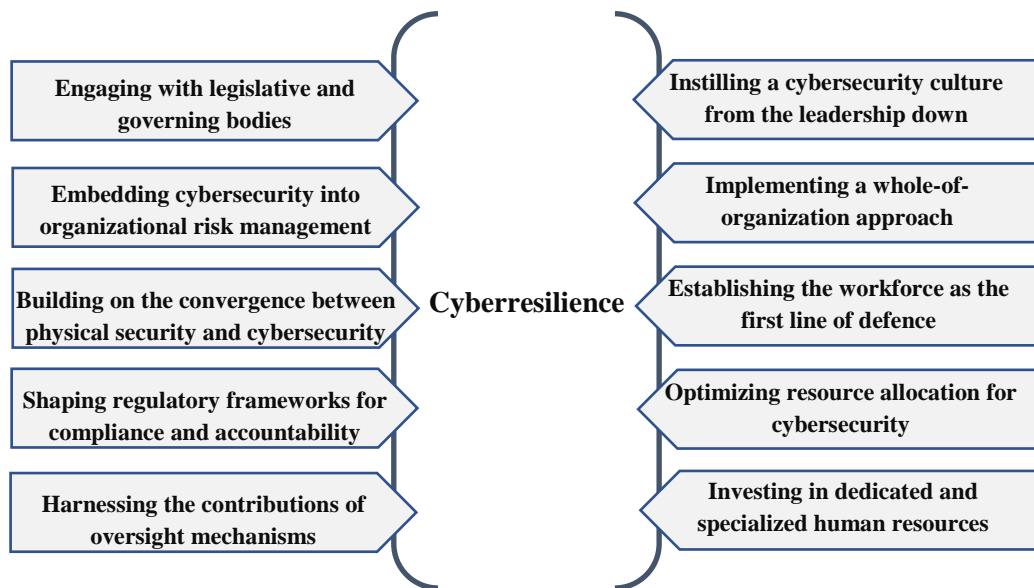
Engaging with legislative and governing bodies

Embedding cybersecurity into organizational risk management

Building on the convergence between physical security and cybersecurity

Shaping regulatory frameworks for compliance and accountability

Harnessing the contributions of oversight mechanisms

Cyberresilience

Instilling a cybersecurity culture from the leadership down

Implementing a whole-of-organization approach

Establishing the workforce as the first line of defence

Optimizing resource allocation for cybersecurity

Investing in dedicated and specialized human resources